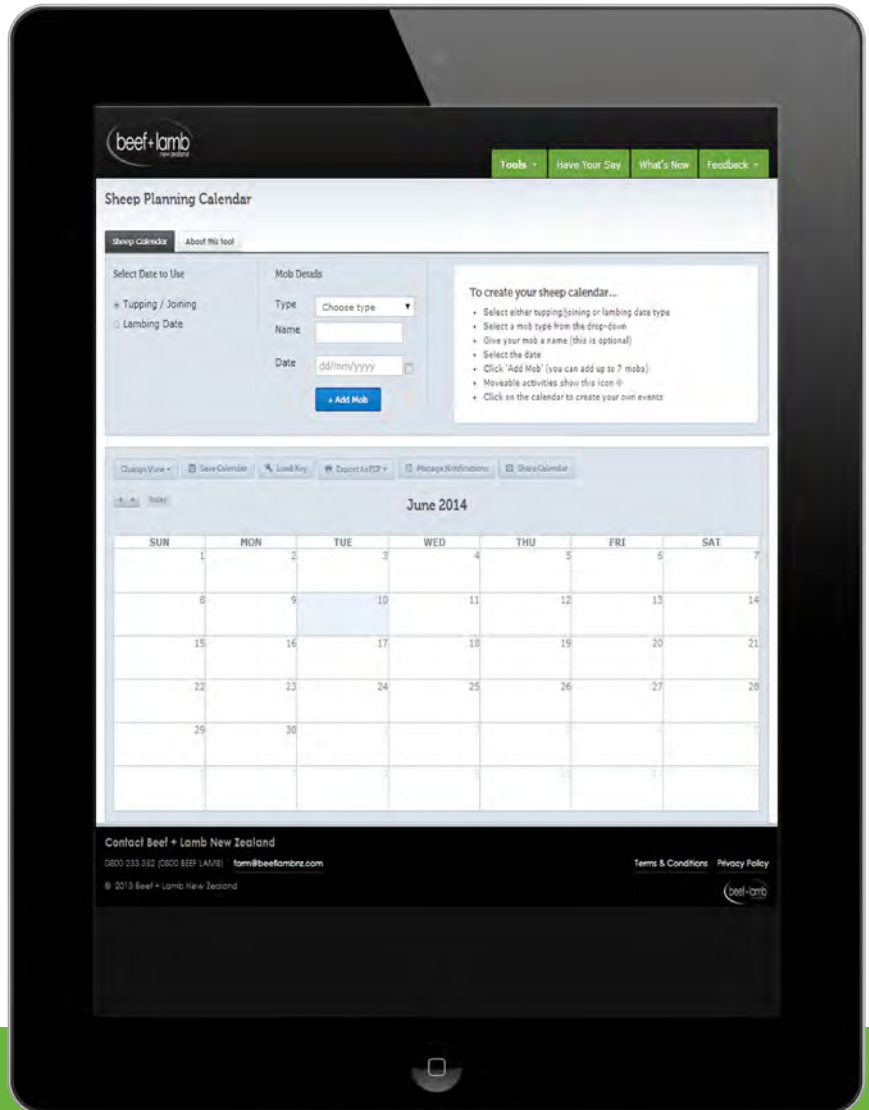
beef+lamb
new zealand

Tools ▾ | Have Your Say | What's New | Feedback ▾

Sheep Planning Calendar

Sheep Calendar | About this tool

Select Date to Use

Tupping / Joining
Lambing Date

Mob Details

Type Choose type ▾
Name
Date dd/mm/yyyy

+ Add Mob

To create your sheep calendar...

- Select either tupping/joining or lambing date type
- Select a mob type from the drop-down
- Give your mob a name (this is optional)
- Select the date
- Click 'Add Mob' (you can add up to 7 mobs)
- Moveable activities show this icon
- Click on the calendar to create your own events

Change View ▾ | Save Calendar | Load Key | Export As PDF ▾ | Manage Notifications | Share Calendar

Today

June 2014

| SUN | MON | TUE | WED | THU | FRI | SAT |
|---|---|---|---|---|---|---|
| 1 | 2 | 3 | 4 | 5 | 6 | 7 |
| 8 | 9 | 10 | 11 | 12 | 13 | 14 |
| 15 | 16 | 17 | 18 | 19 | 20 | 21 |
| 22 | 23 | 24 | 25 | 26 | 27 | 28 |
| 29 | 30 | 1 | 2 | 3 | 4 | 5 |
| 6 | 7 | 8 | 9 | 10 | 11 | 12 |

Contact Beef + Lamb New Zealand

0800 233 352 (0800 BEEF LAMB) farm@beeflambnz.com

Terms & Conditions Privacy Policy

© 2013 Beef + Lamb New Zealand

beef+lamb